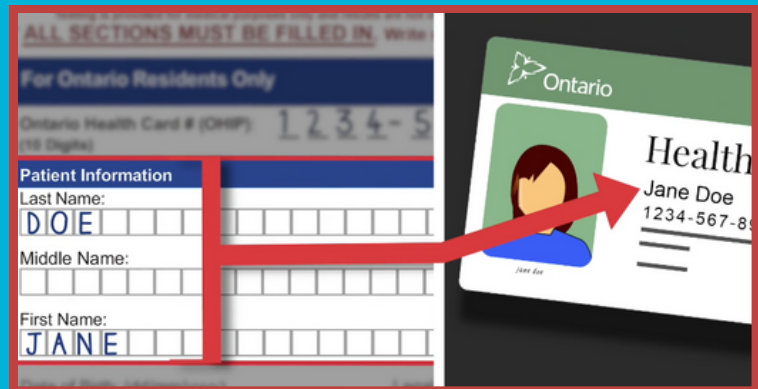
ALL SECTIONS MUST BE FILLED IN. Write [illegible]

For Ontario Residents Only

Ontario Health Card # (OHIP): (10 Digits) 1 2 3 4 - 5

Patient Information
Last Name:
D O E
Middle Name:
First Name:
J A N E

Ontario
Health
Jane Doe
1234-567-8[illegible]
Jane Doe